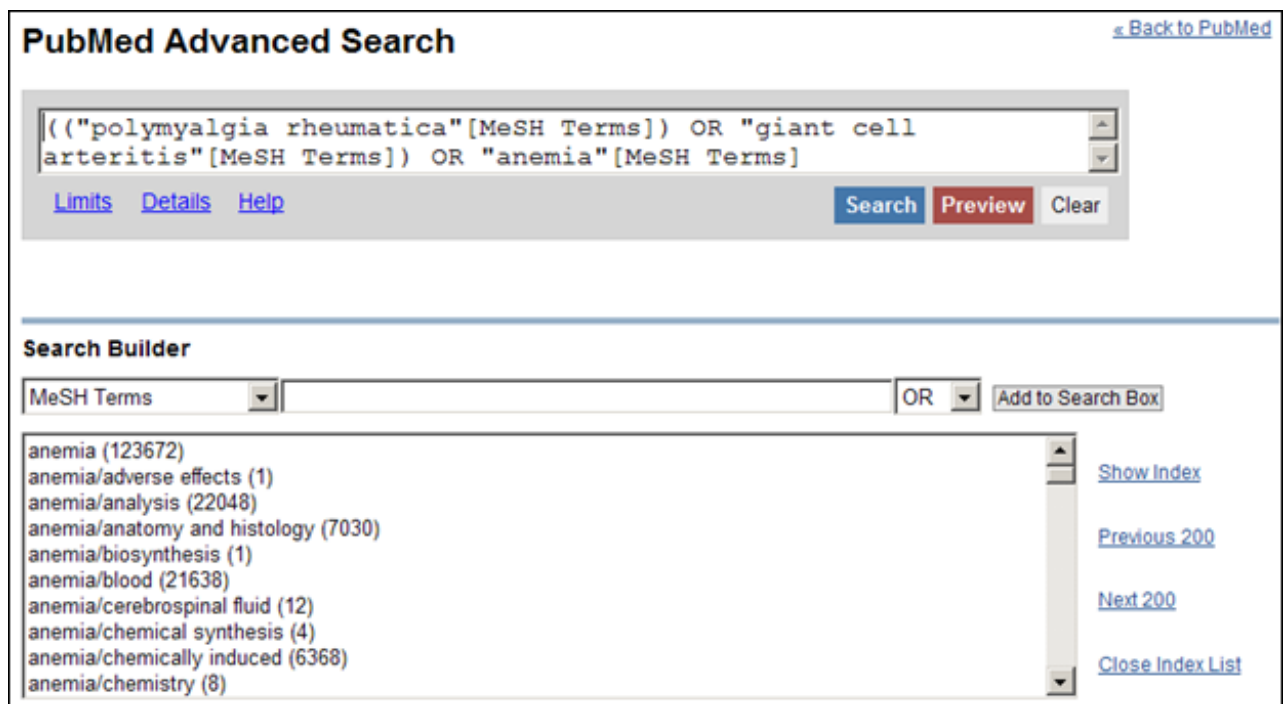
PubMed Advanced Search

« Back to PubMed

(("polymyalgia rheumatica"[MeSH Terms]) OR "giant cell arteritis"[MeSH Terms]) OR "anemia"[MeSH Terms]

Limits Details Help

Search Preview Clear

Search Builder

MeSH Terms

OR

Add to Search Box

anemia (123672)
anemia/adverse effects (1)
anemia/analysis (22048)
anemia/anatomy and histology (7030)
anemia/biosynthesis (1)
anemia/blood (21638)
anemia/cerebrospinal fluid (12)
anemia/chemical synthesis (4)
anemia/chemically induced (6368)
anemia/chemistry (8)

Show Index

Previous 200

Next 200

Close Index List